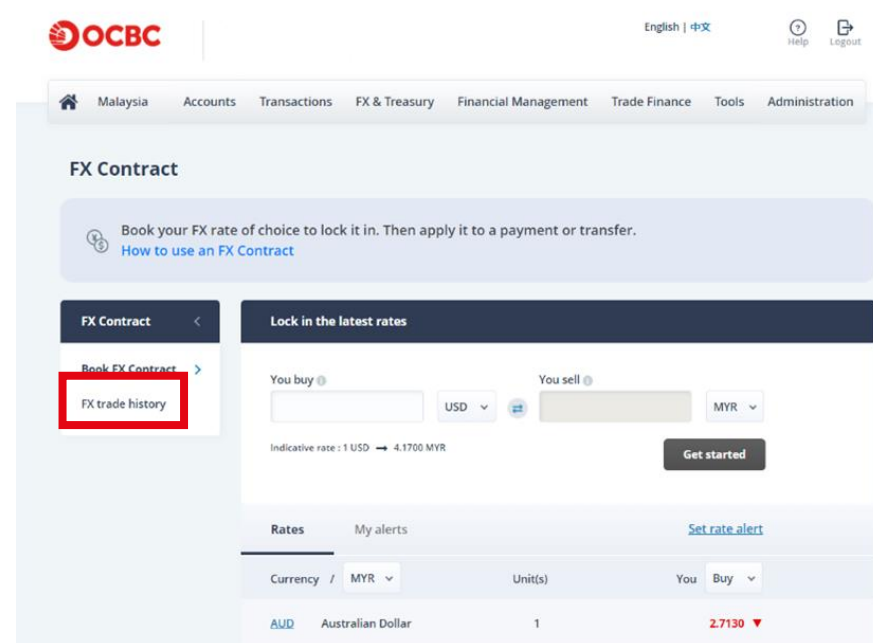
OCBC

English | 中文

Help

Logout

Malaysia Accounts Transactions FX & Treasury Financial Management Trade Finance Tools Administration

FX Contract

Book your FX rate of choice to lock it in. Then apply it to a payment or transfer.
How to use an FX Contract

FX Contract

Book FX Contract

FX trade history

Lock in the latest rates

You buy

USD

You sell

MYR

Indicative rate : 1 USD → 4.1700 MYR

Get started

Rates

My alerts

Set rate alert

| Currency / MYR | Unit(s) | You Buy |
|---|---|---|
| AUD Australian Dollar | 1 | 2.7130 ▼ |